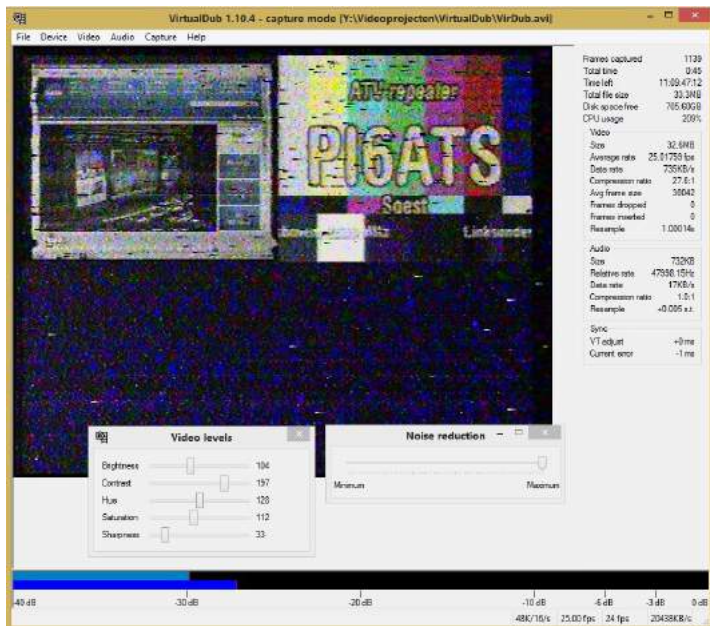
VirtualDub 1.10.4 - capture mode [Y:\Videoprojecten\VirtualDub\VirDub.avi]

File Device Video Audio Capture Help

ATV-repeater
PI6ATS
Soest
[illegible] Linksonder

| | |
|---|---|
| Frames captured | 1139 |
| Total time | 0:45 |
| Time left | 11:09:47:12 |
| Total file size | 33.3MB |
| Disk space free | 765.60GB |
| CPU usage | 20% |

Video

| | |
|---|---|
| Size | 32.6MB |
| Average rate | 25.01759 fps |
| Data rate | 735KB/s |
| Compression ratio | 27.6:1 |
| Avg frame size | 30042 |
| Frames dropped | 0 |
| Frames inserted | 0 |
| Resample | 1.00014x |

Audio

| | |
|---|---|
| Size | 732KB |
| Relative rate | 47998.15Hz |
| Data rate | 17KB/s |
| Compression ratio | 1.0:1 |
| Resample | +0.005 s.t. |

Sync

| | |
|---|---|
| VT adjust | +0 ms |
| Current error | -1 ms |

Video levels

| | |
|---|---|
| Brightness | 104 |
| Contrast | 157 |
| Hue | 128 |
| Saturation | 112 |
| Sharpness | 33 |

Noise reduction

Minimum Maximum

-40 dB -30 dB -20 dB -10 dB -6 dB -3 dB 0 dB

48K/16/s 25.00 fps 24 fps 20438KB/s